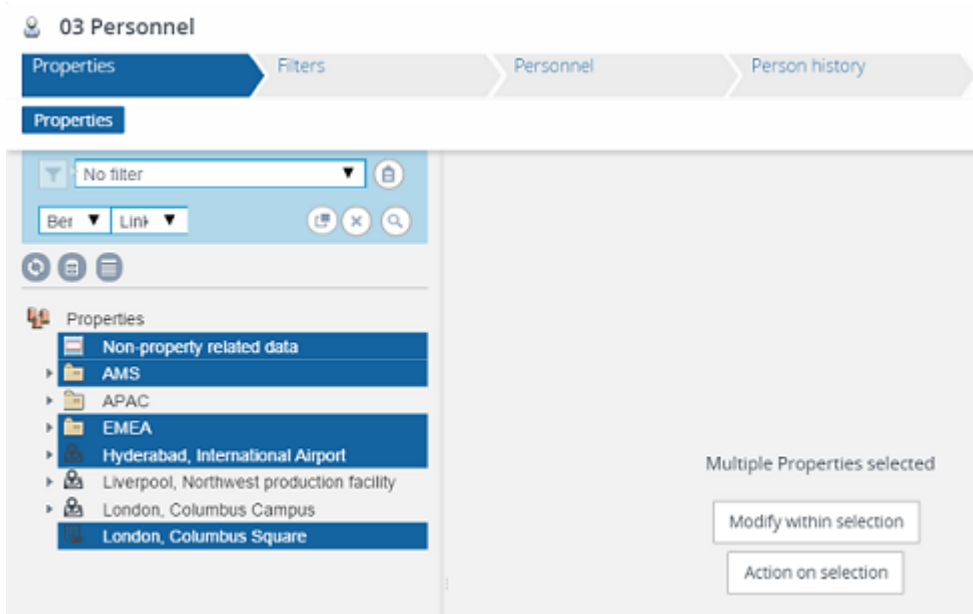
03 Personnel

Properties
Fiters
Personnel
Person history

Properties

No filter

Ber
Link

Properties
Non-property related data
AMS
APAC
EMEA
Hyderabad, International Airport
Liverpool, Northwest production facility
London, Columbus Campus
London, Columbus Square

Multiple Properties selected

Modify within selection

Action on selection